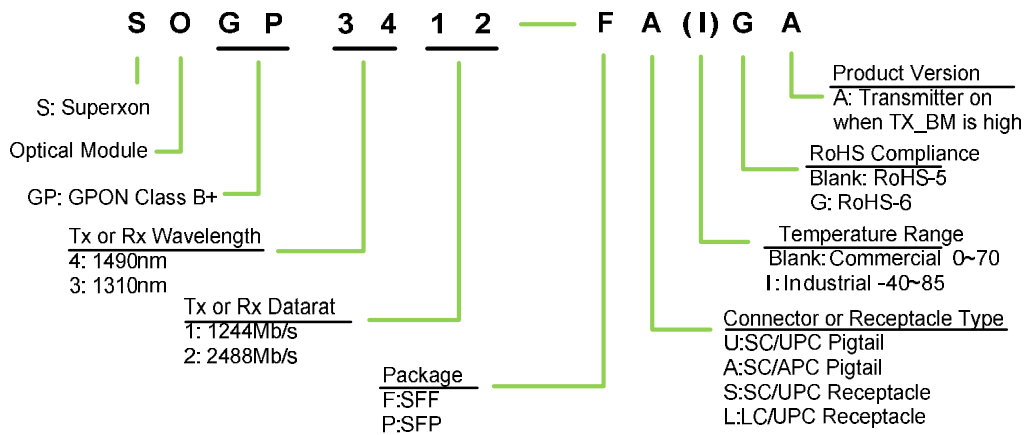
S O G P 3 4 1 2 — F A (I) G A

S: Superxon

Optical Module

GP: GPON Class B+

Tx or Rx Wavelength
4: 1490nm
3: 1310nm

Tx or Rx Datarat
1: 1244Mb/s
2: 2488Mb/s

Package
F:SFF
P:SFP

Product Version
A: Transmitter on when TX_BM is high

RoHS Compliance
Blank: RoHS-5
G: RoHS-6

Temperature Range
Blank:Commercial 0~70
I: Industrial -40~85

Connector or Receptacle Type
U:SC/UPC Pigtail
A:SC/APC Pigtail
S:SC/UPC Receptacle
L:LC/UPC Receptacle